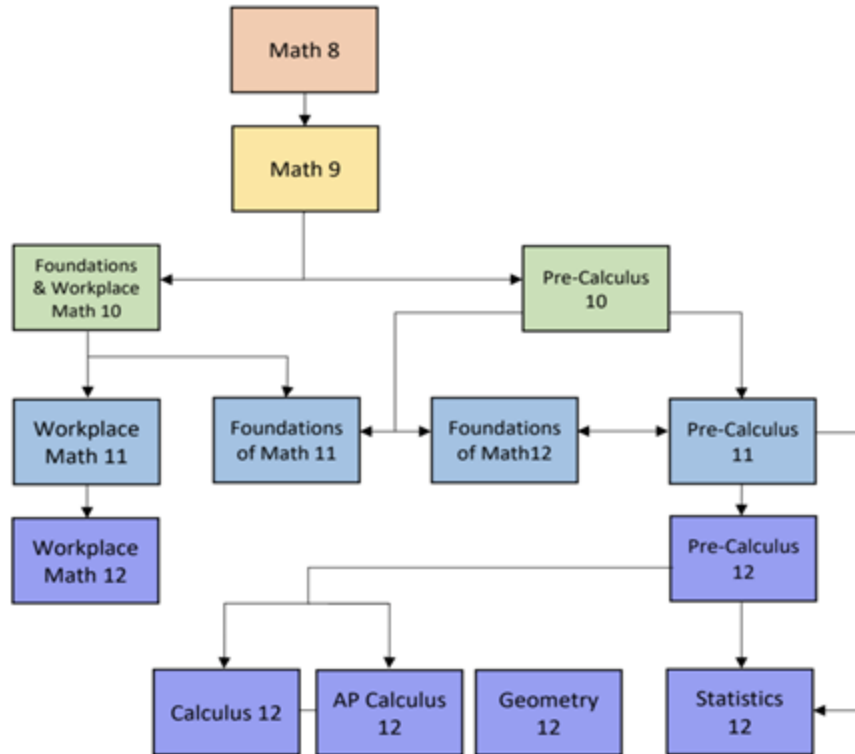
Math 8

Math 9

Foundations & Workplace Math 10

Pre-Calculus 10

Workplace Math 11

Foundations of Math 11

Foundations of Math12

Pre-Calculus 11

Workplace Math 12

Pre-Calculus 12

Calculus 12

AP Calculus 12

Geometry 12

Statistics 12